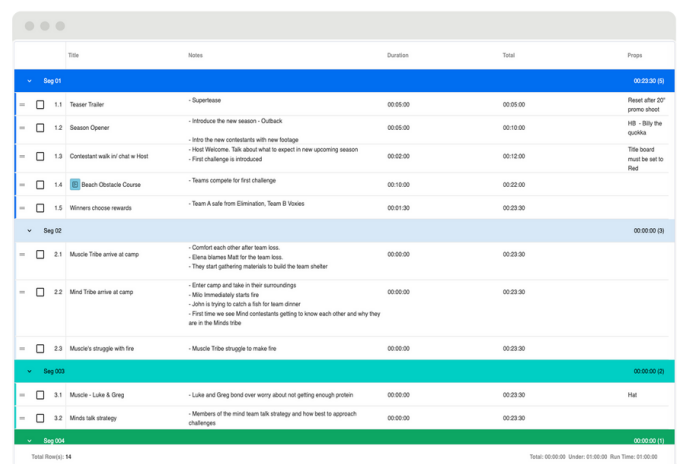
| | Title | Notes | Duration | Total | Props |
|---|---|---|---|---|---|
| Seg 01 | | | | | 00:23:30 (5) |
| 1.1 | Teaser Trailer | - Supertease | 00:05:00 | 00:05:00 | Reset after 20" promo shoot |
| 1.2 | Season Opener | - Introduce the new season - Outback<br>- Intro the new contestants with new footage | 00:05:00 | 00:10:00 | HB - Billy the quokka |
| 1.3 | Contestant walk in/ chat w Host | - Host Welcome. Talk about what to expect in new upcoming season<br>- First challenge is introduced | 00:02:00 | 00:12:00 | Title board must be set to Red |
| 1.4 | Beach Obstacle Course | - Teams compete for first challenge | 00:10:00 | 00:22:00 | |
| 1.5 | Winners choose rewards | - Team A safe from Elimination, Team B Voxies | 00:01:30 | 00:23:30 | |
| Seg 02 | | | | | 00:00:00 (3) |
| 2.1 | Muscle Tribe arrive at camp | - Comfort each other after team loss.<br>- Elena blames Matt for the team loss.<br>- They start gathering materials to build the team shelter | 00:00:00 | 00:23:30 | |
| 2.2 | Mind Tribe arrive at camp | - Enter camp and take in their surroundings<br>- Milo Immediately starts fire<br>- John is trying to catch a fish for team dinner<br>- First time we see Mind contestants getting to know each other and why they are in the Minds tribe | 00:00:00 | 00:23:30 | |
| 2.3 | Muscle's struggle with fire | - Muscle Tribe struggle to make fire | 00:00:00 | 00:23:30 | |
| Seg 003 | | | | | 00:00:00 (2) |
| 3.1 | Muscle - Luke & Greg | - Luke and Greg bond over worry about not getting enough protein | 00:00:00 | 00:23:30 | Hat |
| 3.2 | Minds talk strategy | - Members of the mind team talk strategy and how best to approach challenges | 00:00:00 | 00:23:30 | |
| Seg 004 | | | | | 00:00:00 (1) |

Total Row(s): 14

Total: 00:00:00 Under: 01:00:00 Run Time: 01:00:00